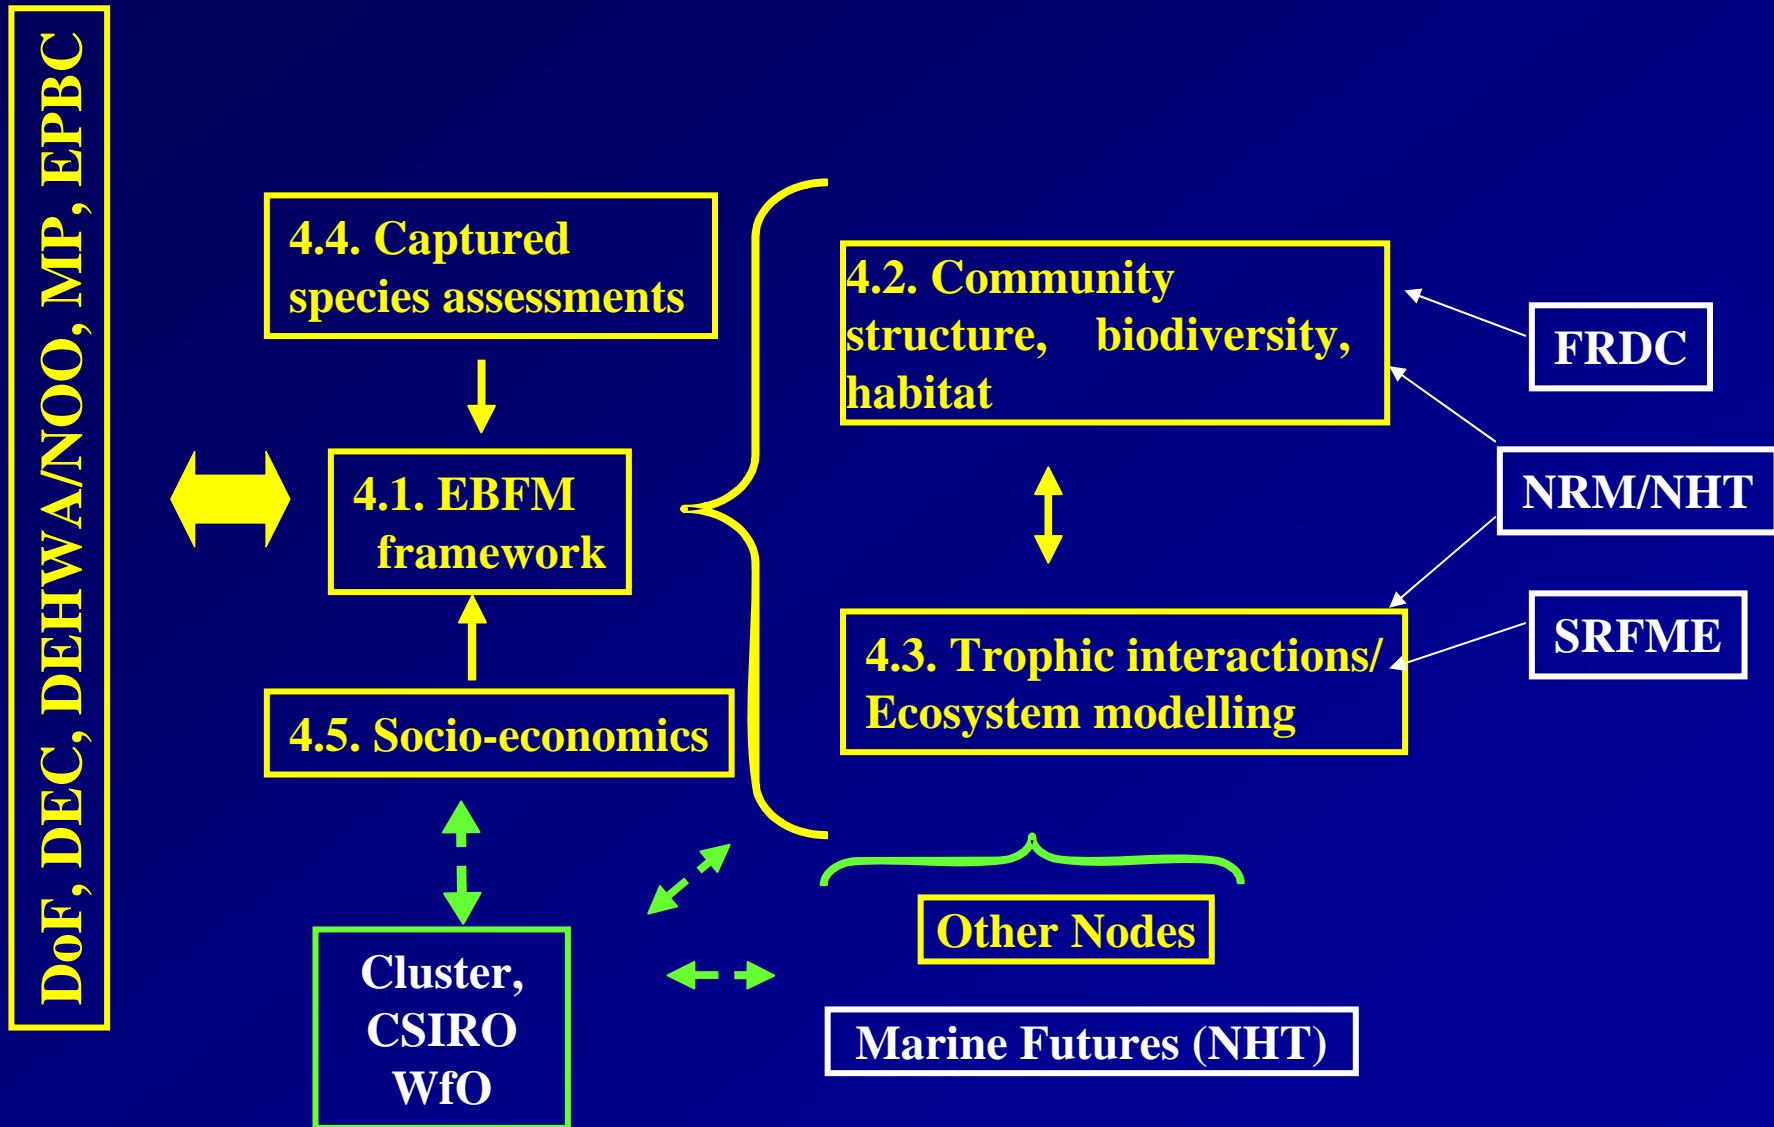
DoF, DEC, DEHWA/NOO, MP, EPBC

4.4. Captured species assessments

4.1. EBFM framework

4.5. Socio-economics

4.2. Community structure, biodiversity, habitat

4.3. Trophic interactions/ Ecosystem modelling

FRDC

NRM/NHT

SRFME

Cluster, CSIRO WfO

Other Nodes

Marine Futures (NHT)